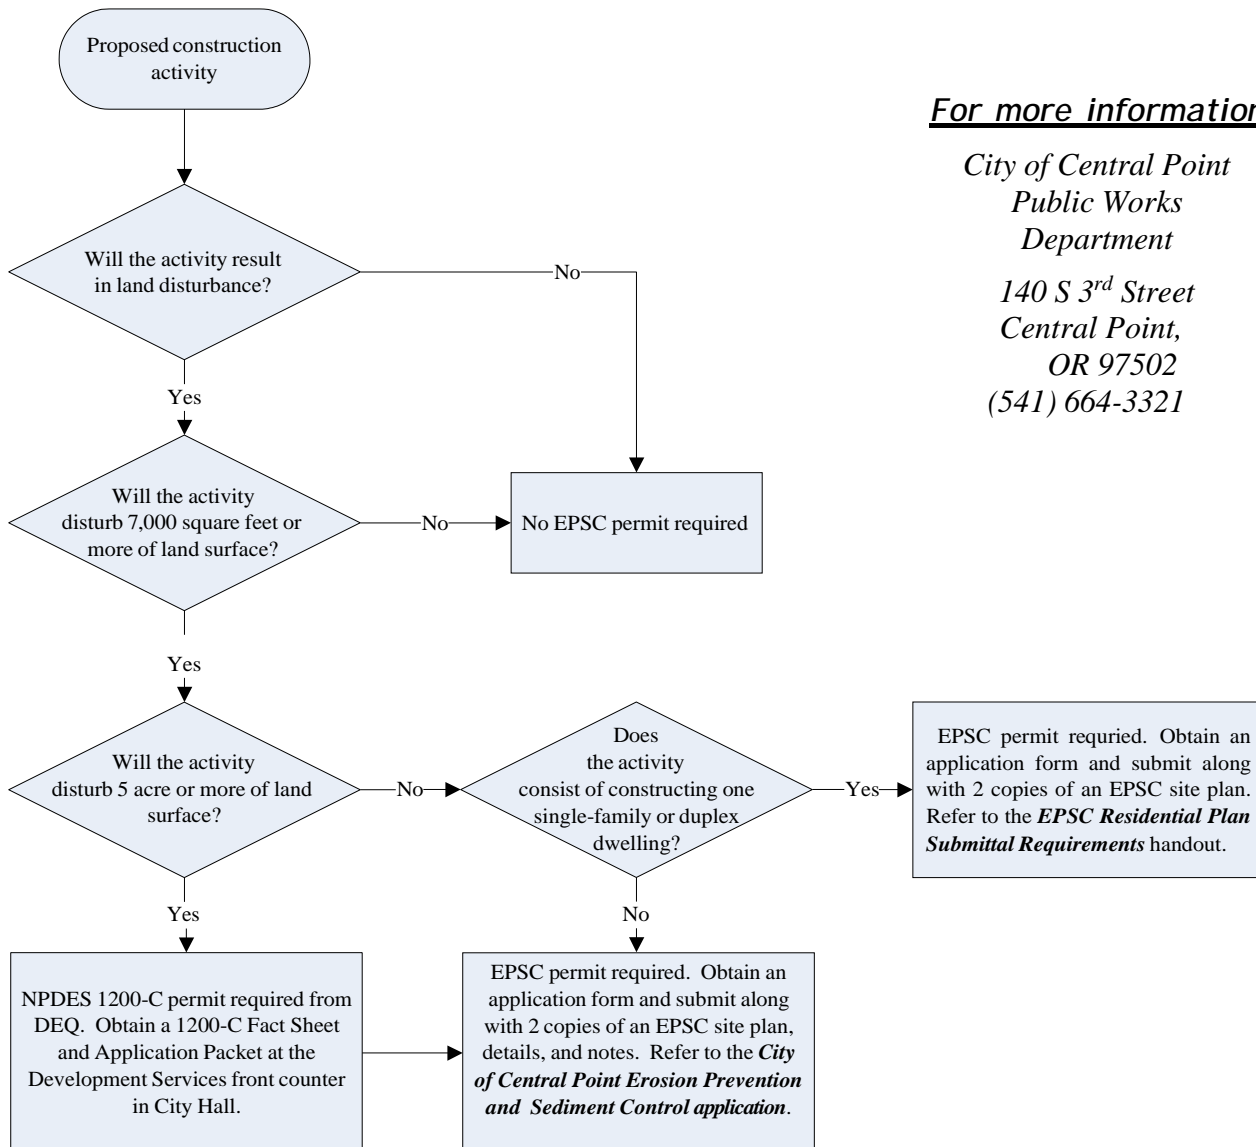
Proposed construction activity

For more information

City of Central Point Public Works Department

140 S 3$^{rd}$ Street Central Point, OR 97502 (541) 664-3321

Will the activity result in land disturbance?

No

Yes

Will the activity disturb 7,000 square feet or more of land surface?

No

No EPSC permit required

Yes

Will the activity disturb 5 acre or more of land surface?

No

Does the activity consist of constructing one single-family or duplex dwelling?

Yes

EPSC permit requried. Obtain an application form and submit along with 2 copies of an EPSC site plan. Refer to the ***EPSC Residential Plan Submittal Requirements*** handout.

Yes

No

NPDES 1200-C permit required from DEQ. Obtain a 1200-C Fact Sheet and Application Packet at the Development Services front counter in City Hall.

EPSC permit required. Obtain an application form and submit along with 2 copies of an EPSC site plan, details, and notes. Refer to the ***City of Central Point Erosion Prevention and Sediment Control application***.